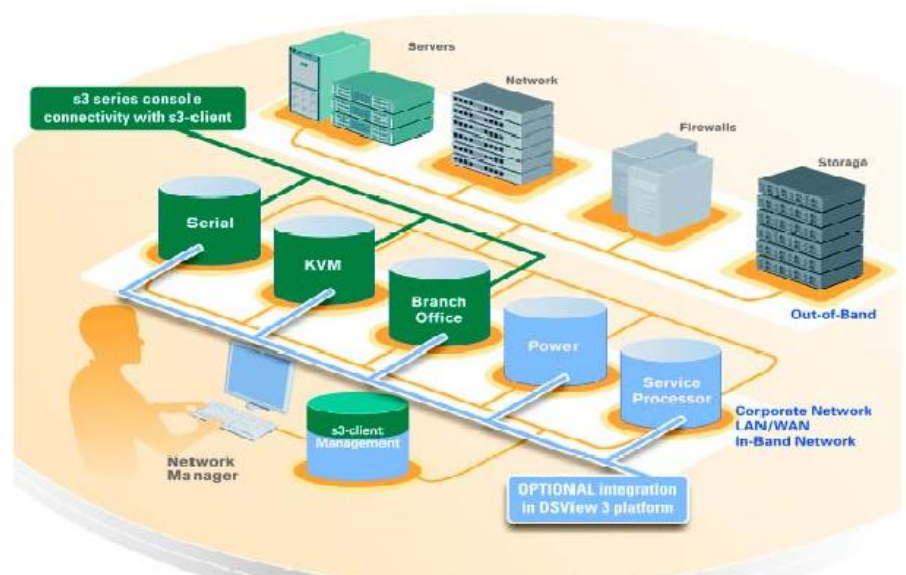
Servers

Network

s3 series console connectivity with s3-client

Firewalls

Storage

Serial

KVM

Branch Office

Out-of-Band

Power

Service Processor

Corporate Network LAN/WAN In-Band Network

s3-client Management

Network Manager

OPTIONAL integration in DSView 3 platform